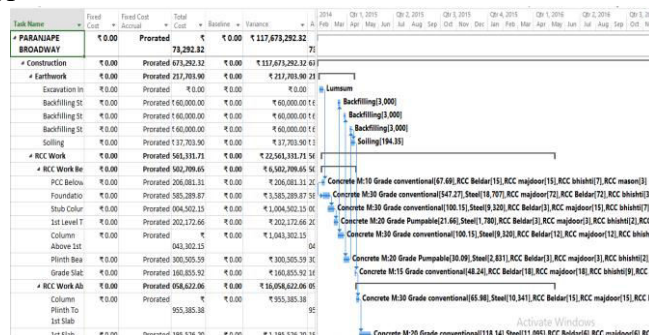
| Task Name | Fixed Cost | Fixed Cost Accrual | Total Cost | Baseline | Variance |
|---|---|---|---|---|---|
| ◢ PARANJAPE BROADWAY | ₹0.00 | Prorated | ₹ 73,292.32 | ₹0.00 | ₹117,673,292.32 |
| ◢ Construction | ₹0.00 | Prorated | 673,292.32 | ₹0.00 | ₹117,673,292.32 |
| ◢ Earthwork | ₹0.00 | Prorated | 217,703.90 | ₹0.00 | ₹217,703.90 |
| Excavation In | ₹0.00 | Prorated | ₹0.00 | ₹0.00 | ₹0.00 |
| Backfilling St | ₹0.00 | Prorated | ₹60,000.00 | ₹0.00 | ₹60,000.00 |
| Backfilling St | ₹0.00 | Prorated | ₹60,000.00 | ₹0.00 | ₹60,000.00 |
| Backfilling St | ₹0.00 | Prorated | ₹60,000.00 | ₹0.00 | ₹60,000.00 |
| Soiling | ₹0.00 | Prorated | ₹37,703.90 | ₹0.00 | ₹37,703.90 |
| ◢ RCC Work | ₹0.00 | Prorated | 561,331.71 | ₹0.00 | ₹22,561,331.71 |
| ◢ RCC Work Be | ₹0.00 | Prorated | 502,709.65 | ₹0.00 | ₹6,502,709.65 |
| PCC Below | ₹0.00 | Prorated | 206,081.31 | ₹0.00 | ₹206,081.31 |
| Foundatio | ₹0.00 | Prorated | 585,289.87 | ₹0.00 | ₹3,585,289.87 |
| Stub Colur | ₹0.00 | Prorated | 004,502.15 | ₹0.00 | ₹1,004,502.15 |
| 1st Level T | ₹0.00 | Prorated | 202,172.66 | ₹0.00 | ₹202,172.66 |
| Column Above 1st | ₹0.00 | Prorated | ₹ 043,302.15 | ₹0.00 | ₹1,043,302.15 |
| Plinth Bea | ₹0.00 | Prorated | 300,505.59 | ₹0.00 | ₹300,505.59 |
| Grade Slab | ₹0.00 | Prorated | 160,855.92 | ₹0.00 | ₹160,855.92 |
| ◢ RCC Work Ab | ₹0.00 | Prorated | 058,622.06 | ₹0.00 | ₹16,058,622.06 |
| Column Plinth To 1st Slab | ₹0.00 | Prorated | ₹ 955,385.38 | ₹0.00 | ₹955,385.38 |

2014 Feb Mar | Qtr 1, 2015 Apr May Jun | Qtr 2, 2015 Jul Aug Sep | Qtr 3, 2015 Oct Nov Dec | Qtr 4, 2015 Jan Feb Mar | Qtr 1, 2016 Apr May Jun | Qtr 2, 2016 Jul Aug Sep | Qtr 3 Oct N

Lumsum
Backfilling[3,000]
Backfilling[3,000]
Backfilling[3,000]
Soiling[194.35]
Concrete M:10 Grade conventional[67.69],RCC Beldar[15],RCC majdoor[15],RCC bhishti[7],RCC mason[3]
Concrete M:30 Grade conventional[547.27],Steel[18,707],RCC majdoor[72],RCC Beldar[72],RCC bhishti[3
Concrete M:30 Grade conventional[100.15],Steel[9,320],RCC Beldar[3],RCC majdoor[3],RCC bhishti[7]
Concrete M:20 Grade Pumpable[21.66],Steel[1,780],RCC Beldar[3],RCC majdoor[3],RCC bhishti[2],RCC
Concrete M:30 Grade conventional[100.15],Steel[9,320],RCC Beldar[12],RCC majdoor[12],RCC bhish
Concrete M:20 Grade Pumpable[30.09],Steel[2,831],RCC Beldar[3],RCC majdoor[3],RCC bhishti[2]
Concrete M:15 Grade conventional[48.24],RCC Beldar[18],RCC majdoor[18],RCC bhishti[9],RCC
Concrete M:30 Grade conventional[65.98],Steel[10,341],RCC Beldar[15],RCC majdoor[15],RCC
Concrete M:20 Grade conventional[118.14],Steel[11,095],RCC Beldar[6],RCC majdoor[6],RC

Activate Windows